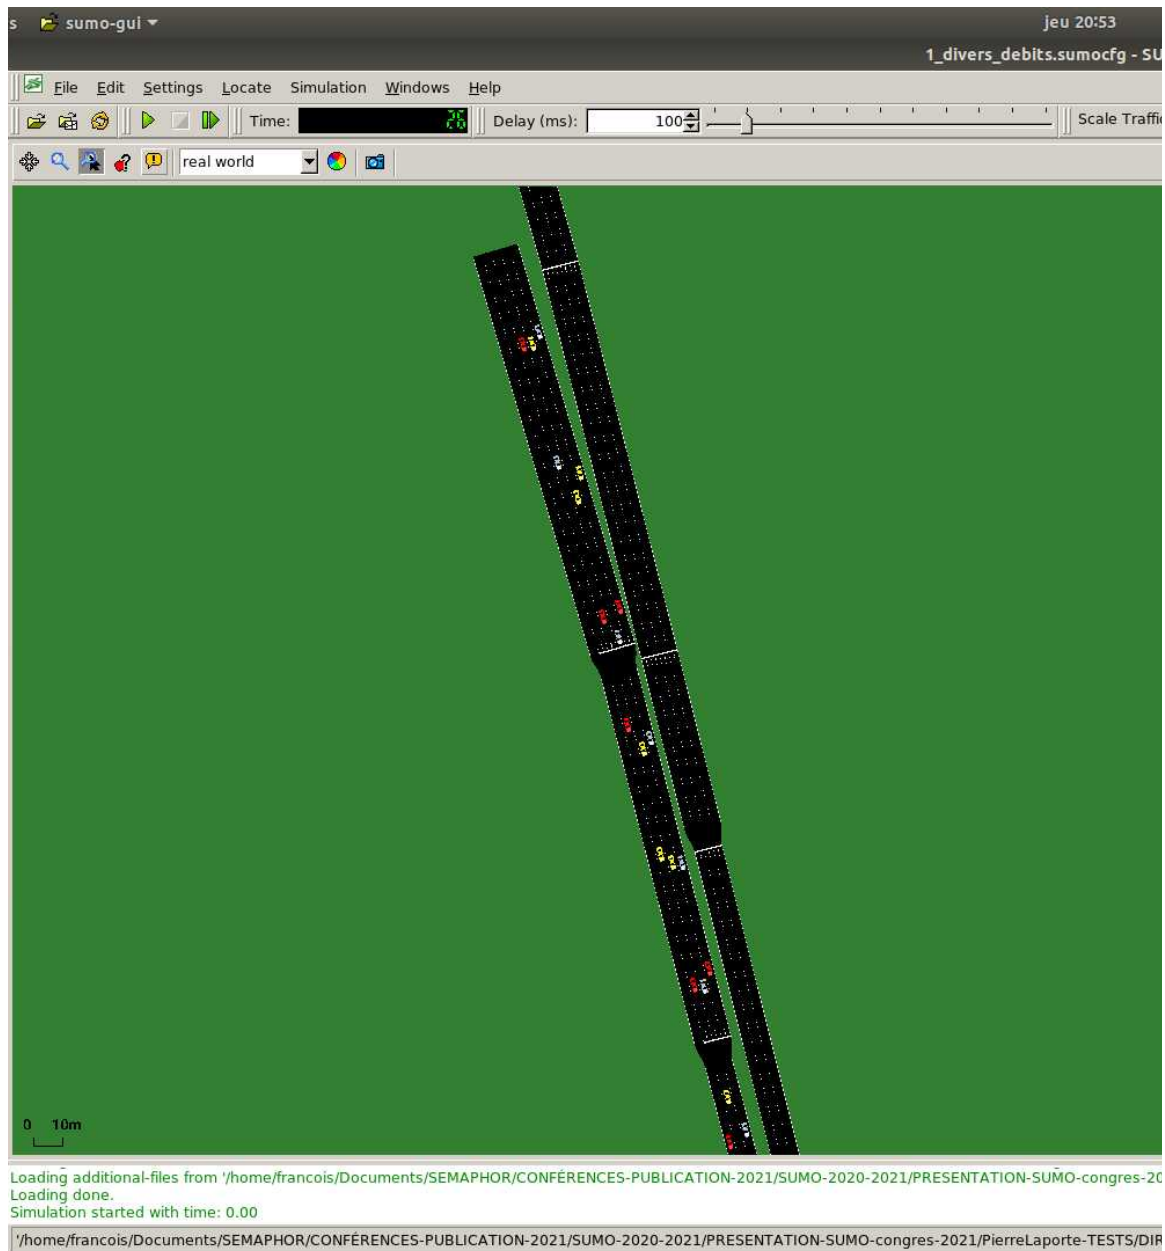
s sumo-gui ▾ jeu 20:53

1_divers_debits.sumocfg - SU

File Edit Settings Locate Simulation Windows Help

Time: 26 Delay (ms): 100 Scale Traffi

real world

0 10m

Loading additional-files from '/home/francois/Documents/SEMAPHOR/CONFÉRENCES-PUBLICATION-2021/SUMO-2020-2021/PRESENTATION-SUMO-congres-20
Loading done.
Simulation started with time: 0.00

'/home/francois/Documents/SEMAPHOR/CONFÉRENCES-PUBLICATION-2021/SUMO-2020-2021/PRESENTATION-SUMO-congres-2021/PierreLaporte-TESTS/DIR